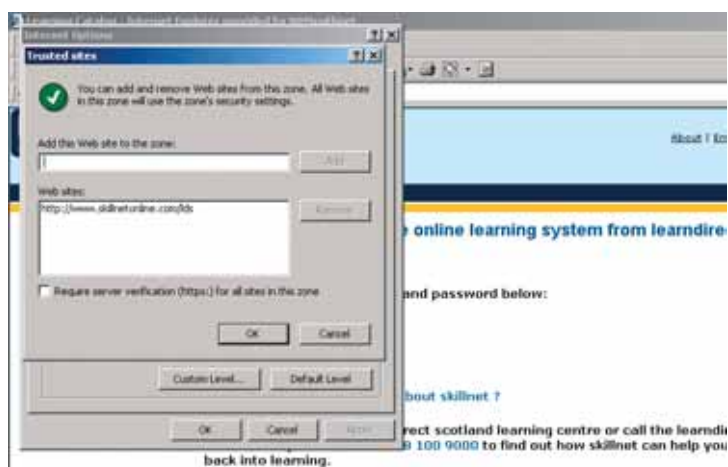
Learndirect Catalogue - Internet Explorer provided by Skillnet/learndirect
Internet Options
?|x|
Trusted sites
?|x|
You can add and remove Web sites from this zone. All Web sites in this zone will use the zone's security settings.
Add this Web site to the zone:
Add
Web sites:
http://www.skillnetonline.com/lds
Remove
Require server verification (https:) for all sites in this zone
OK
Cancel
Custom Level...
Default Level
OK
Cancel
Apply
About | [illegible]
e online learning system from learndire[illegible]
and password below:
bout skillnet ?
rect scotland learning centre or call the learndi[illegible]
8 100 9000 to find out how skillnet can help you
back into learning.